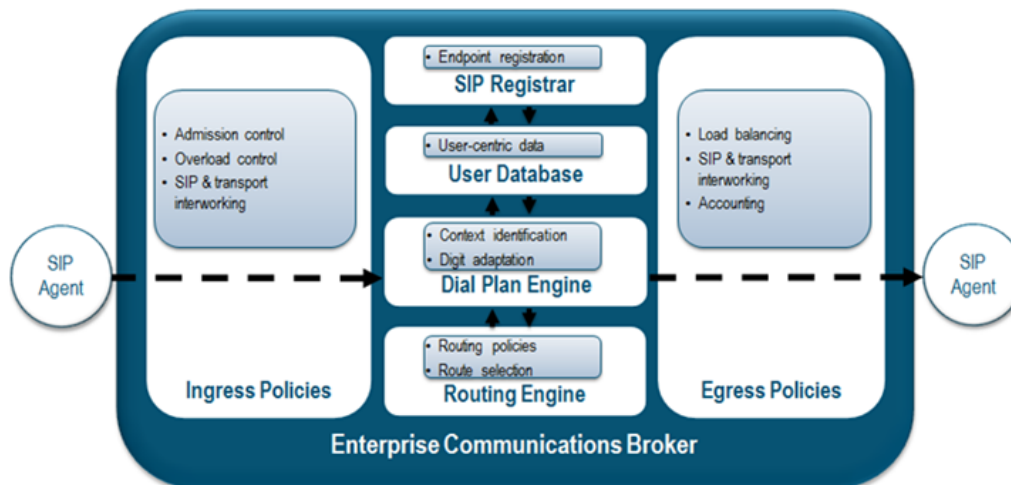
SIP Agent

• Admission control
• Overload control
• SIP & transport interworking

Ingress Policies

• Endpoint registration
SIP Registrar

• User-centric data
User Database

• Context identification
• Digit adaptation
Dial Plan Engine

• Routing policies
• Route selection
Routing Engine

• Load balancing
• SIP & transport interworking
• Accounting

Egress Policies

SIP Agent

Enterprise Communications Broker